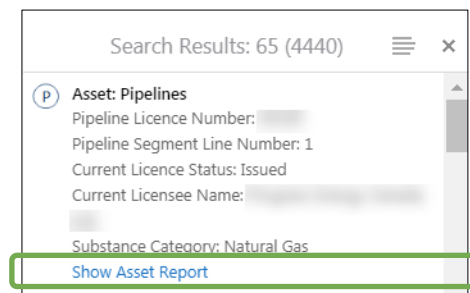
Search Results: 65 (4440)

P

Asset: Pipelines
Pipeline Licence Number: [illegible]
Pipeline Segment Line Number: 1
Current Licence Status: Issued
Current Licensee Name: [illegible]
Substance Category: Natural Gas
Show Asset Report